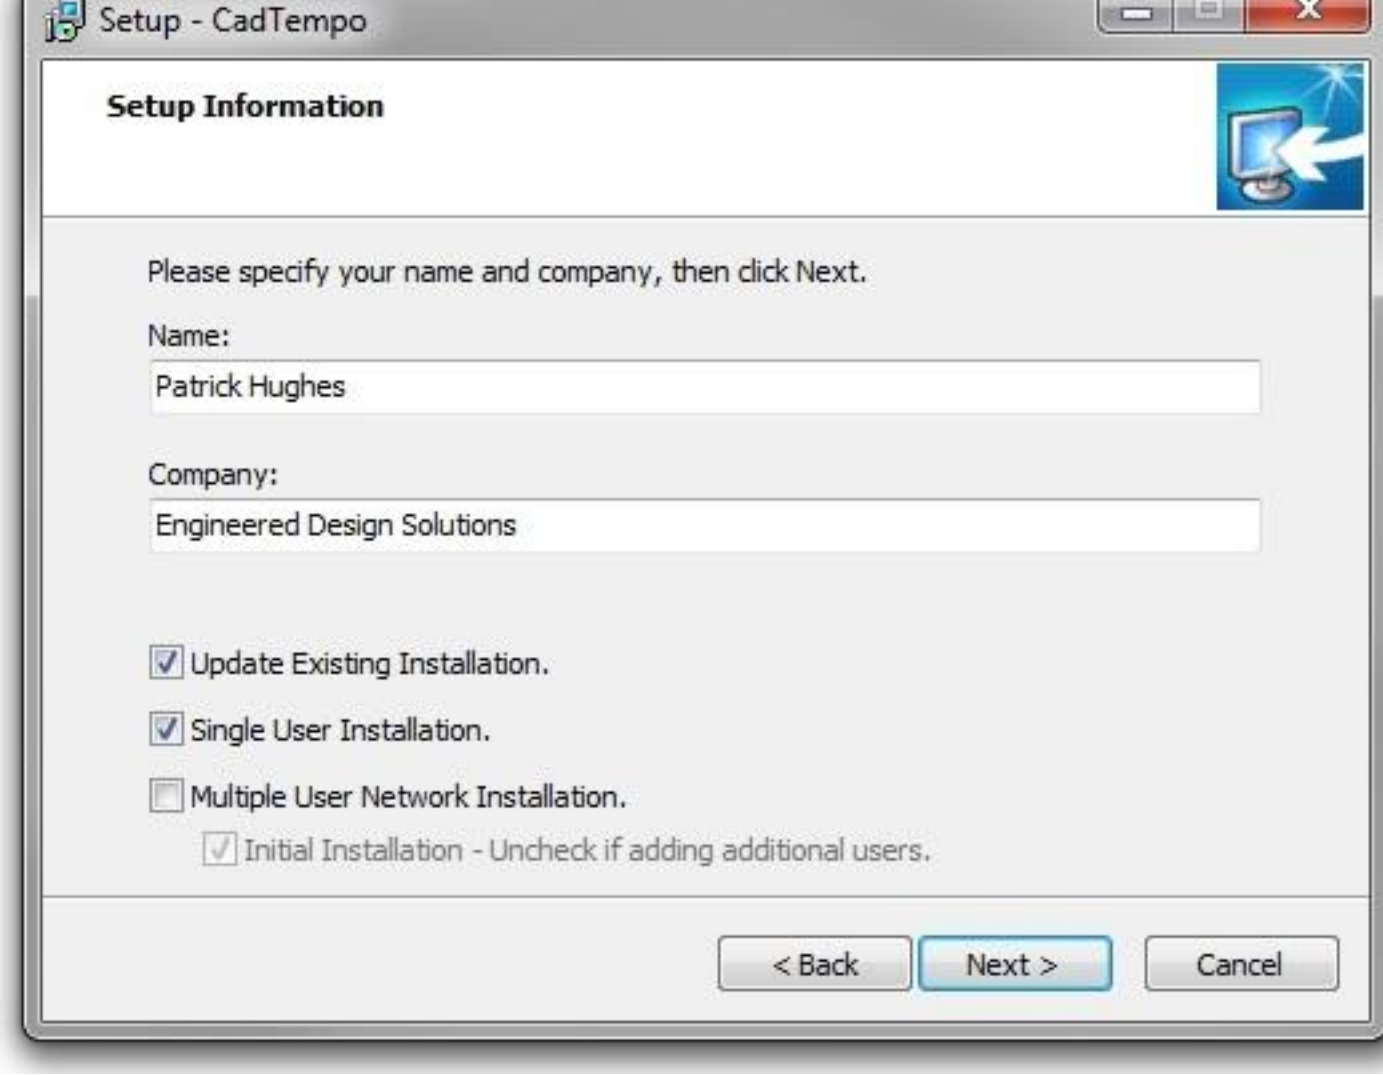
Setup - CadTempo

Setup Information

Please specify your name and company, then click Next.

Name:

Patrick Hughes

Company:

Engineered Design Solutions

Update Existing Installation.

Single User Installation.

Multiple User Network Installation.

Initial Installation - Uncheck if adding additional users.

< Back

Next >

Cancel